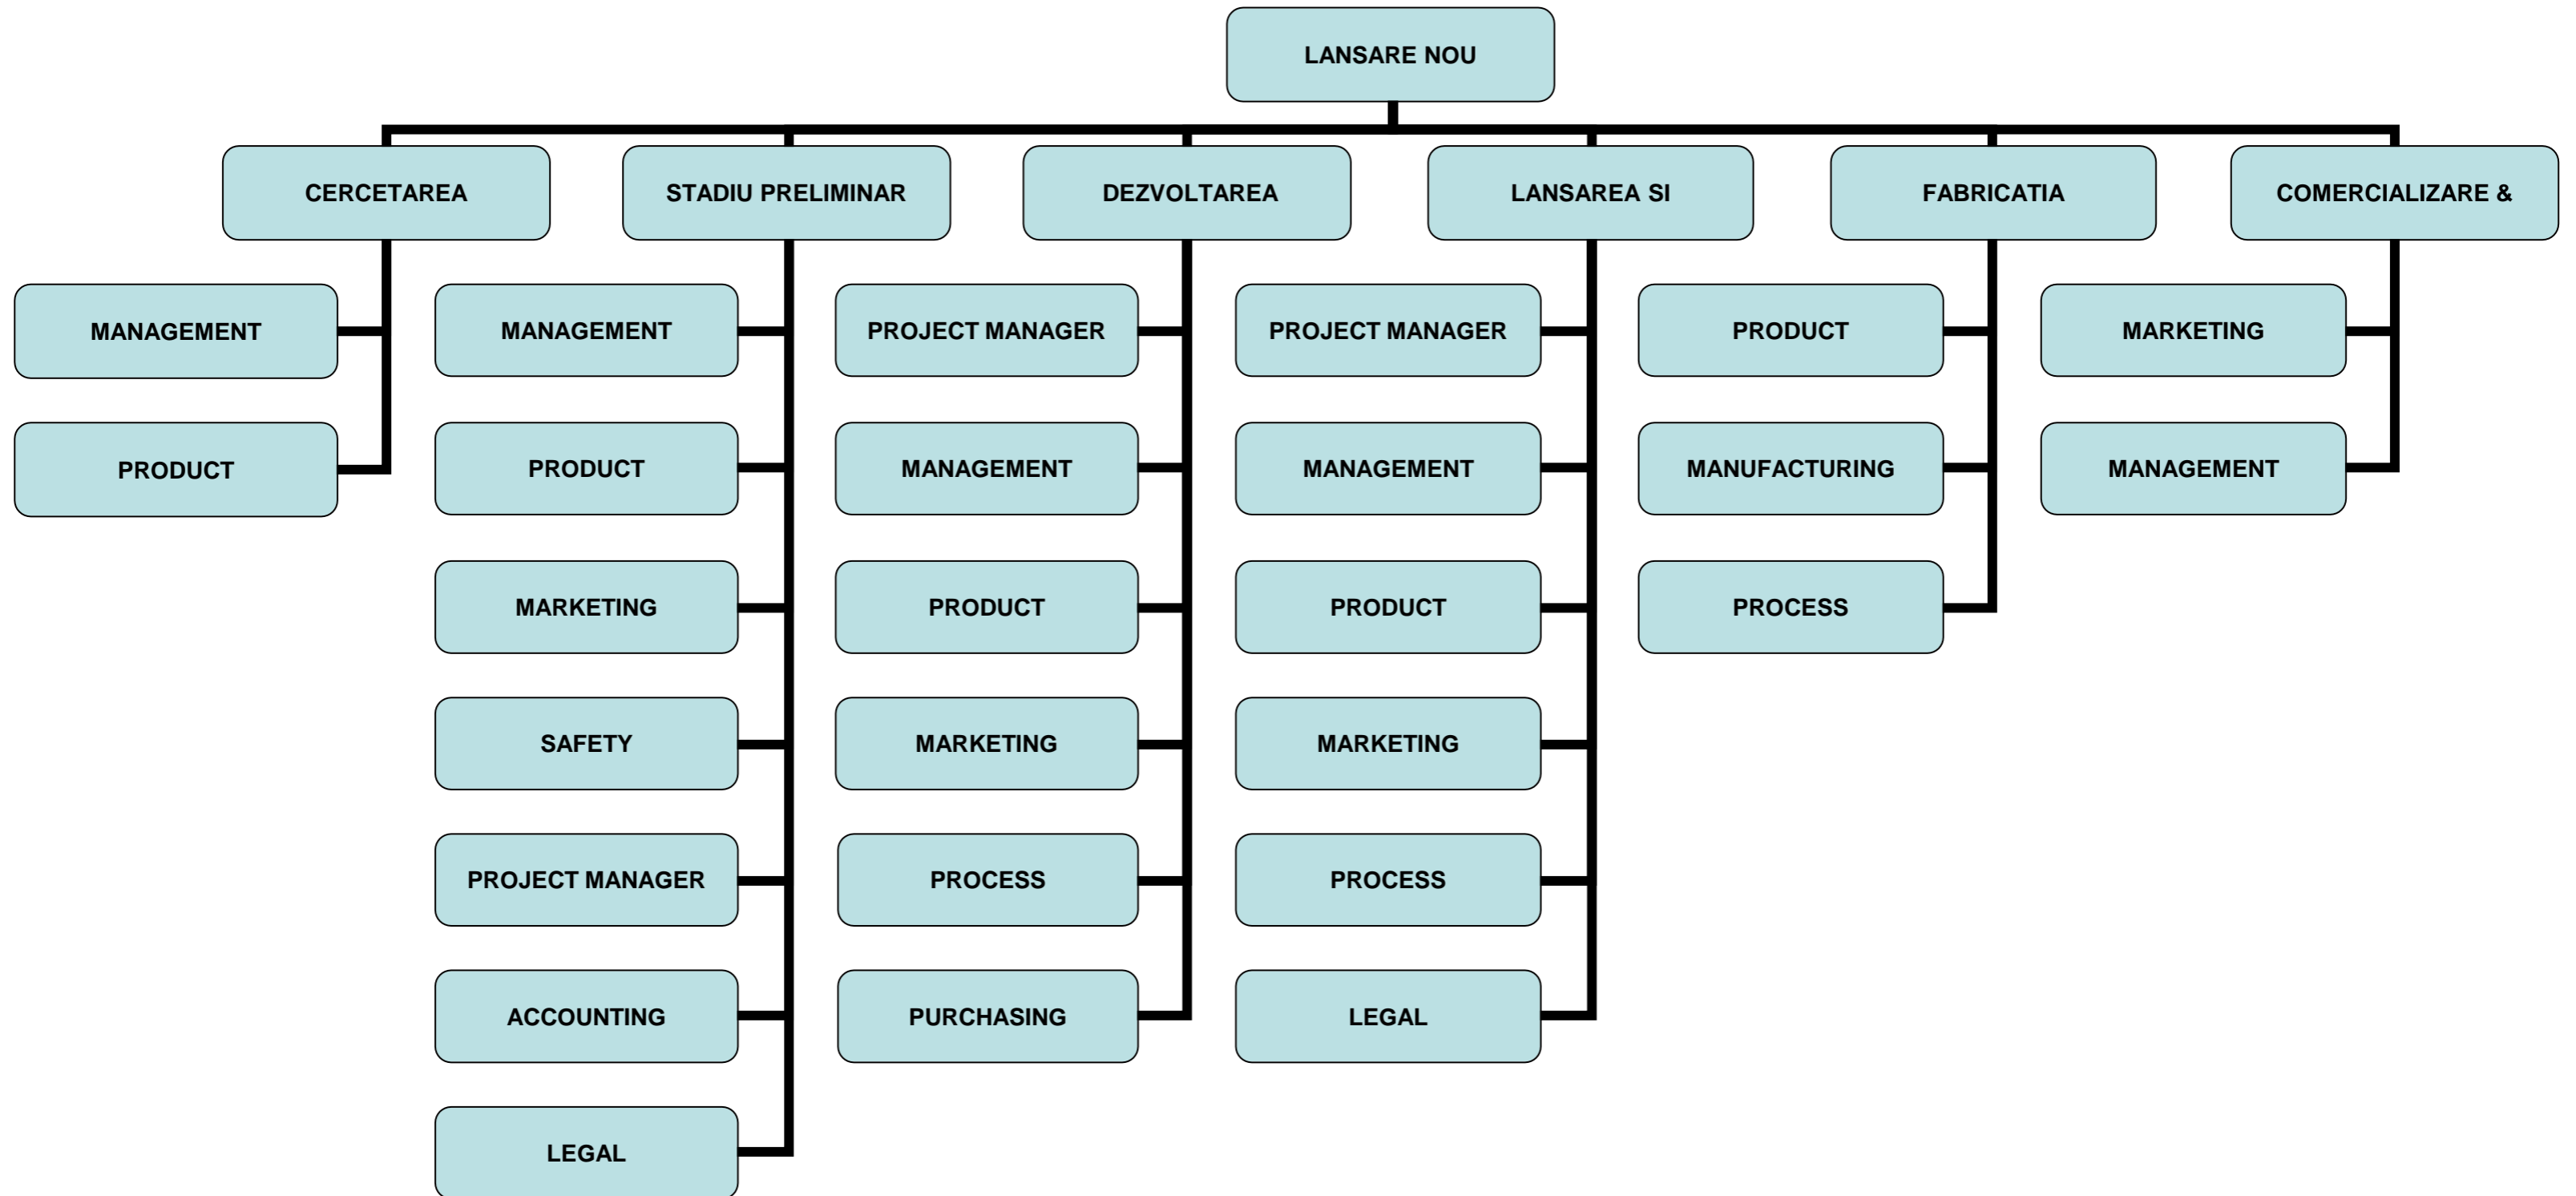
LANSARE NOU

CERCETAREA

MANAGEMENT

PRODUCT

STADIU PRELIMINAR

MANAGEMENT

PRODUCT

MARKETING

SAFETY

PROJECT MANAGER

ACCOUNTING

LEGAL

DEZVOLTAREA

PROJECT MANAGER

MANAGEMENT

PRODUCT

MARKETING

PROCESS

PURCHASING

LANSAREA SI

PROJECT MANAGER

MANAGEMENT

PRODUCT

MARKETING

PROCESS

LEGAL

FABRICATIA

PRODUCT

MANUFACTURING

PROCESS

COMERCIALIZARE &

MARKETING

MANAGEMENT